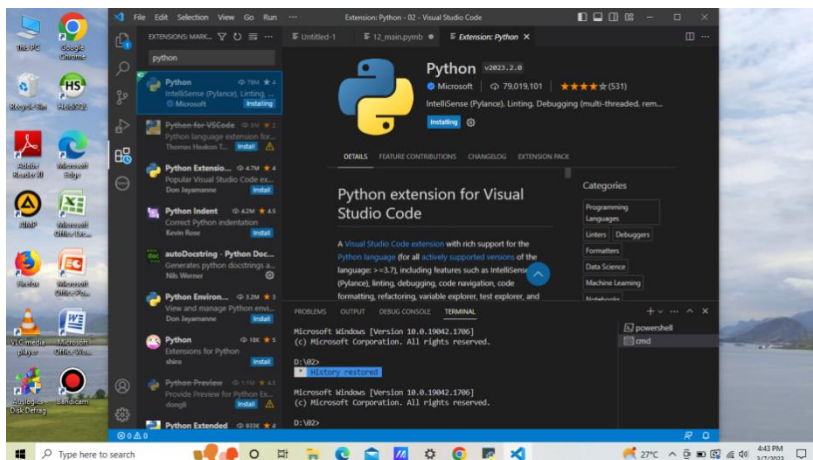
This PC
Google Chrome
Recycle Bin
HeidiSQL
Adobe Reader XI
Microsoft Edge
GIMP
Microsoft Office Exc...
Firefox
Microsoft Office Po...
VLC media player
Microsoft Office Wo...
Auslogics Disk Defrag
Bandicam

File Edit Selection View Go Run ···
Extension: Python - 02 - Visual Studio Code

EXTENSIONS: MARK...
python

Python 78M ★ 4
IntelliSense (Pylance), Linting, ...
Microsoft
Installing

Python for VSCode 6M ★ 2
Python language extension for...
Thomas Haakon T...
Install

Python Extensio... 4.7M ★ 4
Popular Visual Studio Code ex...
Don Jayamanne
Install

Python Indent 4.2M ★ 4.5
Correct Python indentation
Kevin Rose
Install

autoDocstring - Python Doc...
Generates python docstrings a...
Nils Werner

Python Environ... 3.2M ★ 3
View and manage Python envi...
Don Jayamanne
Install

Python 10K ★ 5
Extensions for Python
shinx
Install

Python Preview 1.1M ★ 4.5
Provide Preview for Python Ex...
dongli
Install

Python Extended 833K ★ 4

Untitled-1
12_main.pymb
Extension: Python

Python v2023.2.0
Microsoft | 79,019,101 | ★★★★★(531)
IntelliSense (Pylance), Linting, Debugging (multi-threaded, rem...
Installing

DETAILS FEATURE CONTRIBUTIONS CHANGELOG EXTENSION PACK

Python extension for Visual Studio Code

A Visual Studio Code extension with rich support for the Python language (for all actively supported versions of the language: >=3.7), including features such as IntelliSense (Pylance), linting, debugging, code navigation, code formatting, refactoring, variable explorer, test explorer, and

Categories
Programming Languages
Linters
Debuggers
Formatters
Data Science
Machine Learning
Notebooks

PROBLEMS OUTPUT DEBUG CONSOLE TERMINAL

Microsoft Windows [Version 10.0.19042.1706]
(c) Microsoft Corporation. All rights reserved.

D:\02>
* History restored

Microsoft Windows [Version 10.0.19042.1706]
(c) Microsoft Corporation. All rights reserved.

D:\02>

powershell
cmd

⊗0 ⚠0

Type here to search
27°C
4:43 PM
3/7/2023